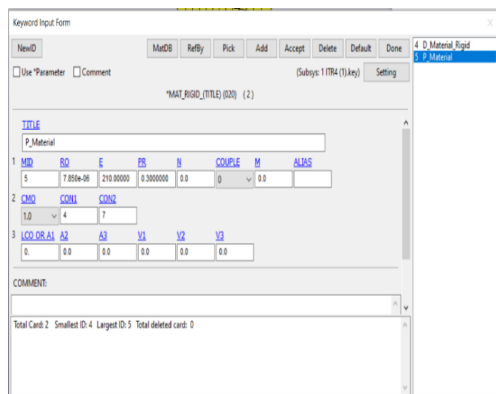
Keyword Input Form

NewID

MatDB RefBy Pick Add Accept Delete Default Done

Use *Parameter Comment

(Subsys: 1 ITR4 (1).key) Setting

*MAT_RIGID_(TITLE) (020) (2)

TITLE

P_Material

| | MID | RO | E | PR | N | COUPLE | M | ALIAS |
|---|---|---|---|---|---|---|---|---|
| 1 | 5 | 7.850e-06 | 210.00000 | 0.3000000 | 0.0 | 0 | 0.0 | |

| | CMO | CON1 | CON2 |
|---|---|---|---|
| 2 | 1.0 | 4 | 7 |

| | LCO OR A1 | A2 | A3 | V1 | V2 | V3 |
|---|---|---|---|---|---|---|
| 3 | 0. | 0.0 | 0.0 | 0.0 | 0.0 | 0.0 |

COMMENT:

Total Card: 2 Smallest ID: 4 Largest ID: 5 Total deleted card: 0

4 D_Material_Rigid
5 P_Material